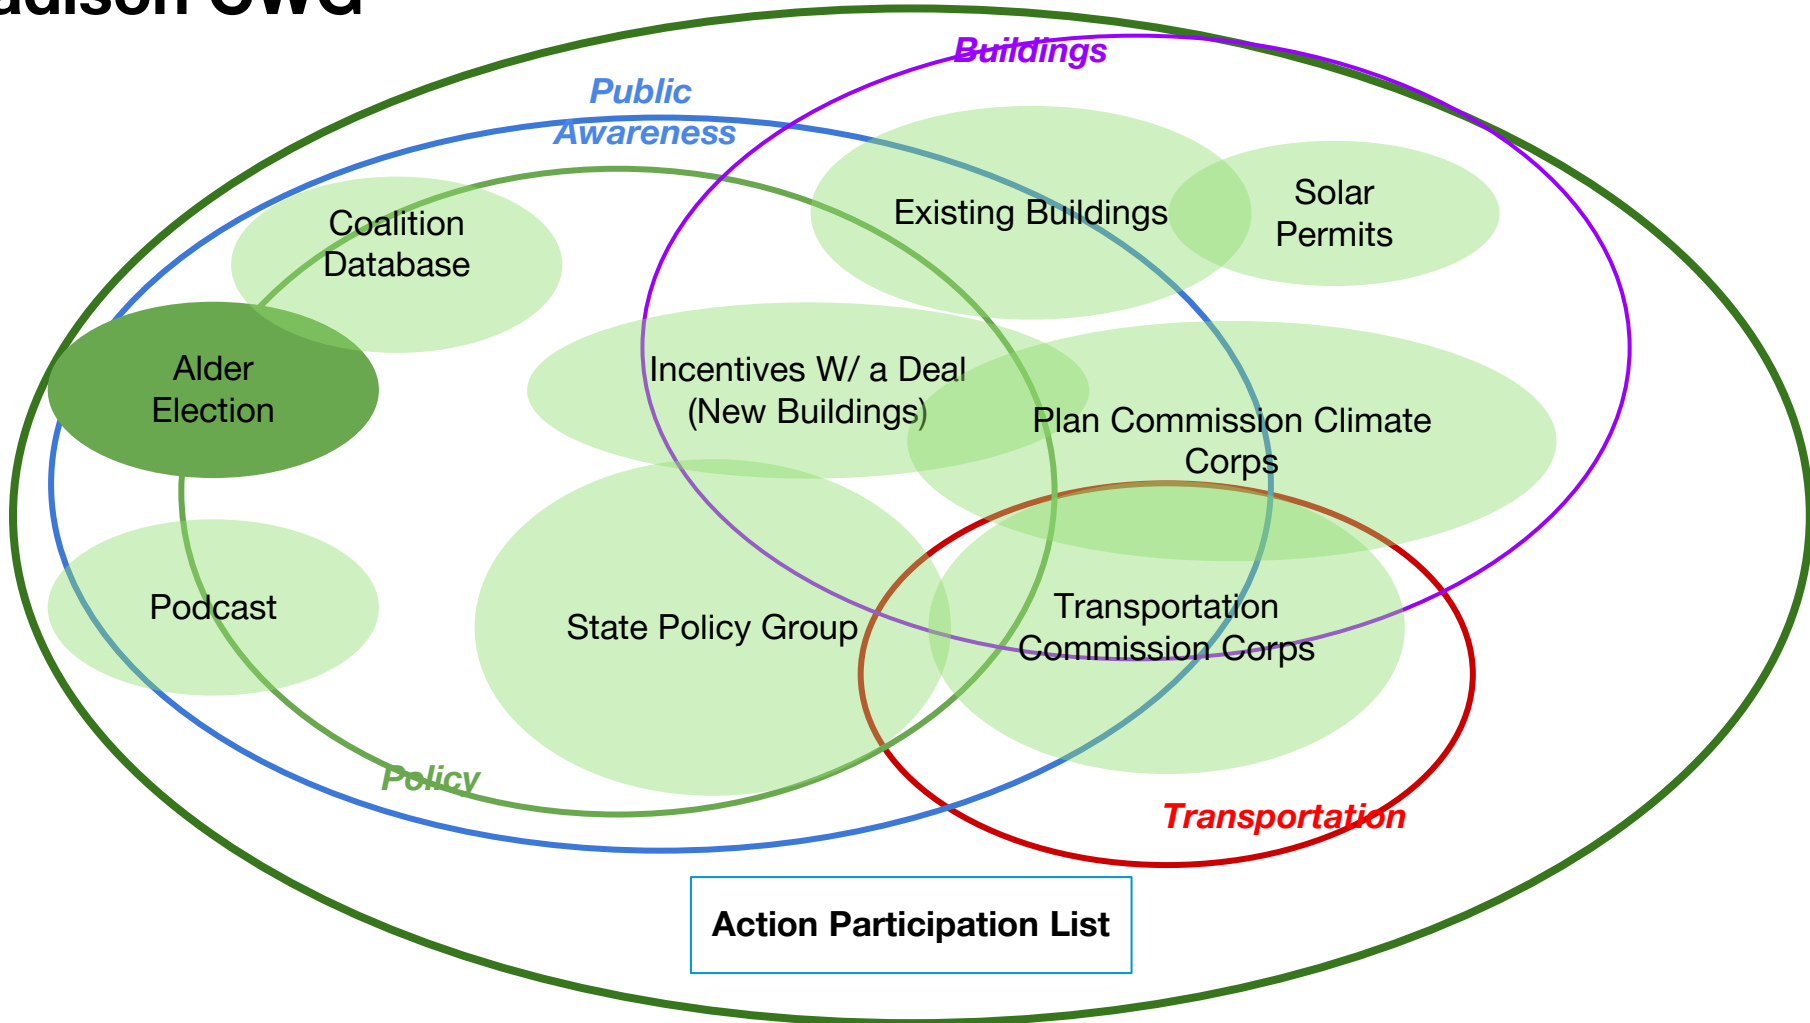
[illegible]adison CWG

Buildings

Public Awareness

Coalition Database

Existing Buildings

Solar Permits

Alder Election

Incentives W/ a Deal (New Buildings)

Plan Commission Climate Corps

Podcast

State Policy Group

Transportation Commission Corps

Policy

Transportation

Action Participation List